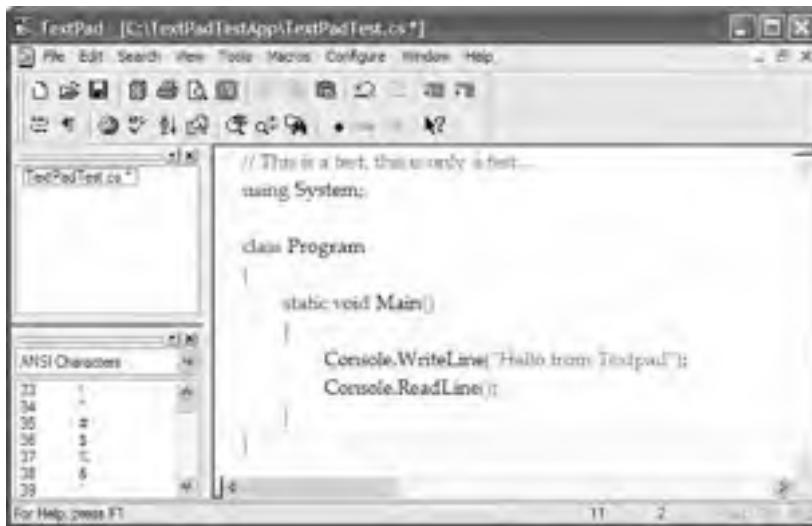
TextPad - [C:\TextPadTestApp\TextPadTest.cs*]

File Edit Search View Tools Macros Configure Window Help

TextPadTest.cs *

ANSI Characters

33 !
34 "
35 #
36 $
37 %
38 &
39 '

// This is a test, this is only a test...
using System;

class Program
{
static void Main()
{
Console.WriteLine("Hello from Textpad");
Console.ReadLine();
}
}

For Help, press F1

11 2